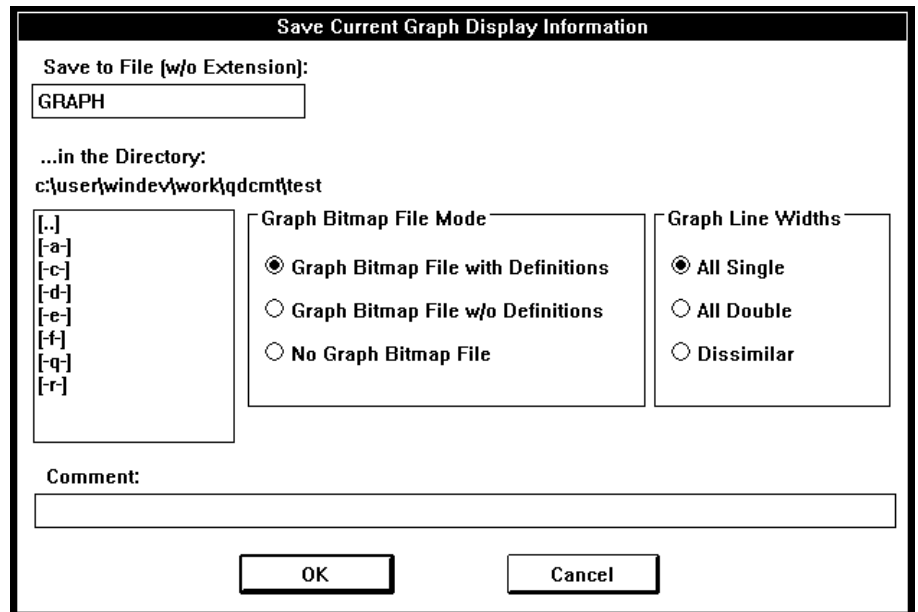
Save Current Graph Display Information

Save to File (w/o Extension):

GRAPH

...in the Directory:

c:\user\windev\work\qdcmt\test

[..]
[-a-]
[-c-]
[-d-]
[-e-]
[-f-]
[-q-]
[-r-]

Graph Bitmap File Mode

Graph Bitmap File with Definitions

Graph Bitmap File w/o Definitions

No Graph Bitmap File

Graph Line Widths

All Single

All Double

Dissimilar

Comment:

OK

Cancel